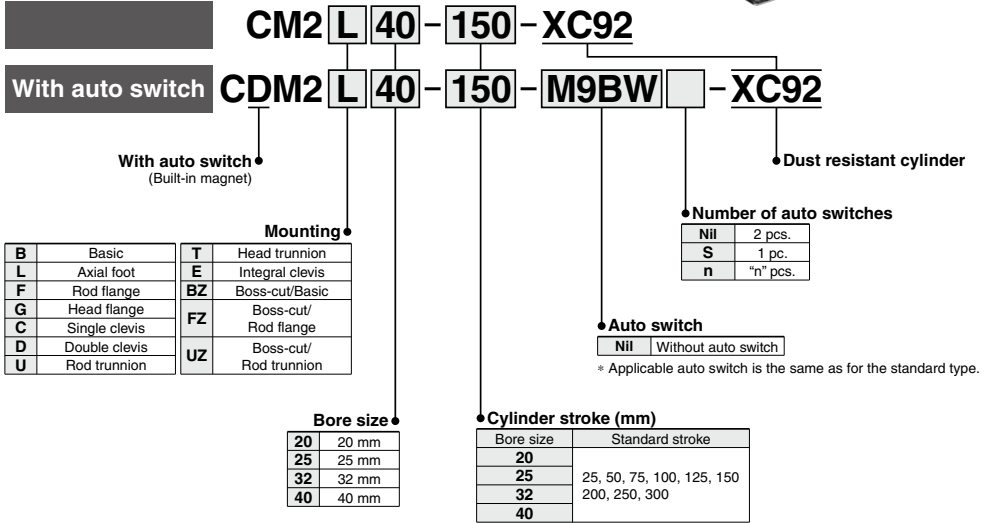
CM2 L 40 – 150 – XC92

With auto switch CDM2 L 40 – 150 – M9BW – XC92

With auto switch
(Built-in magnet)

Dust resistant cylinder

Mounting

| | | | |
|---|---|---|---|
| B | Basic | T | Head trunnion |
| L | Axial foot | E | Integral clevis |
| F | Rod flange | BZ | Boss-cut/Basic |
| G | Head flange | FZ | Boss-cut/ Rod flange |
| C | Single clevis | | |
| D | Double clevis | UZ | Boss-cut/ Rod trunnion |
| U | Rod trunnion | | |

Number of auto switches

| | |
|---|---|
| Nil | 2 pcs. |
| S | 1 pc. |
| n | "n" pcs. |

Auto switch

| | |
|---|---|
| Nil | Without auto switch |

* Applicable auto switch is the same as for the standard type.

Bore size

| | |
|---|---|
| 20 | 20 mm |
| 25 | 25 mm |
| 32 | 32 mm |
| 40 | 40 mm |

Cylinder stroke (mm)

| Bore size | Standard stroke |
|---|---|
| 20 | 25, 50, 75, 100, 125, 150 200, 250, 300 |
| 25 | |
| 32 | |
| 40 | |